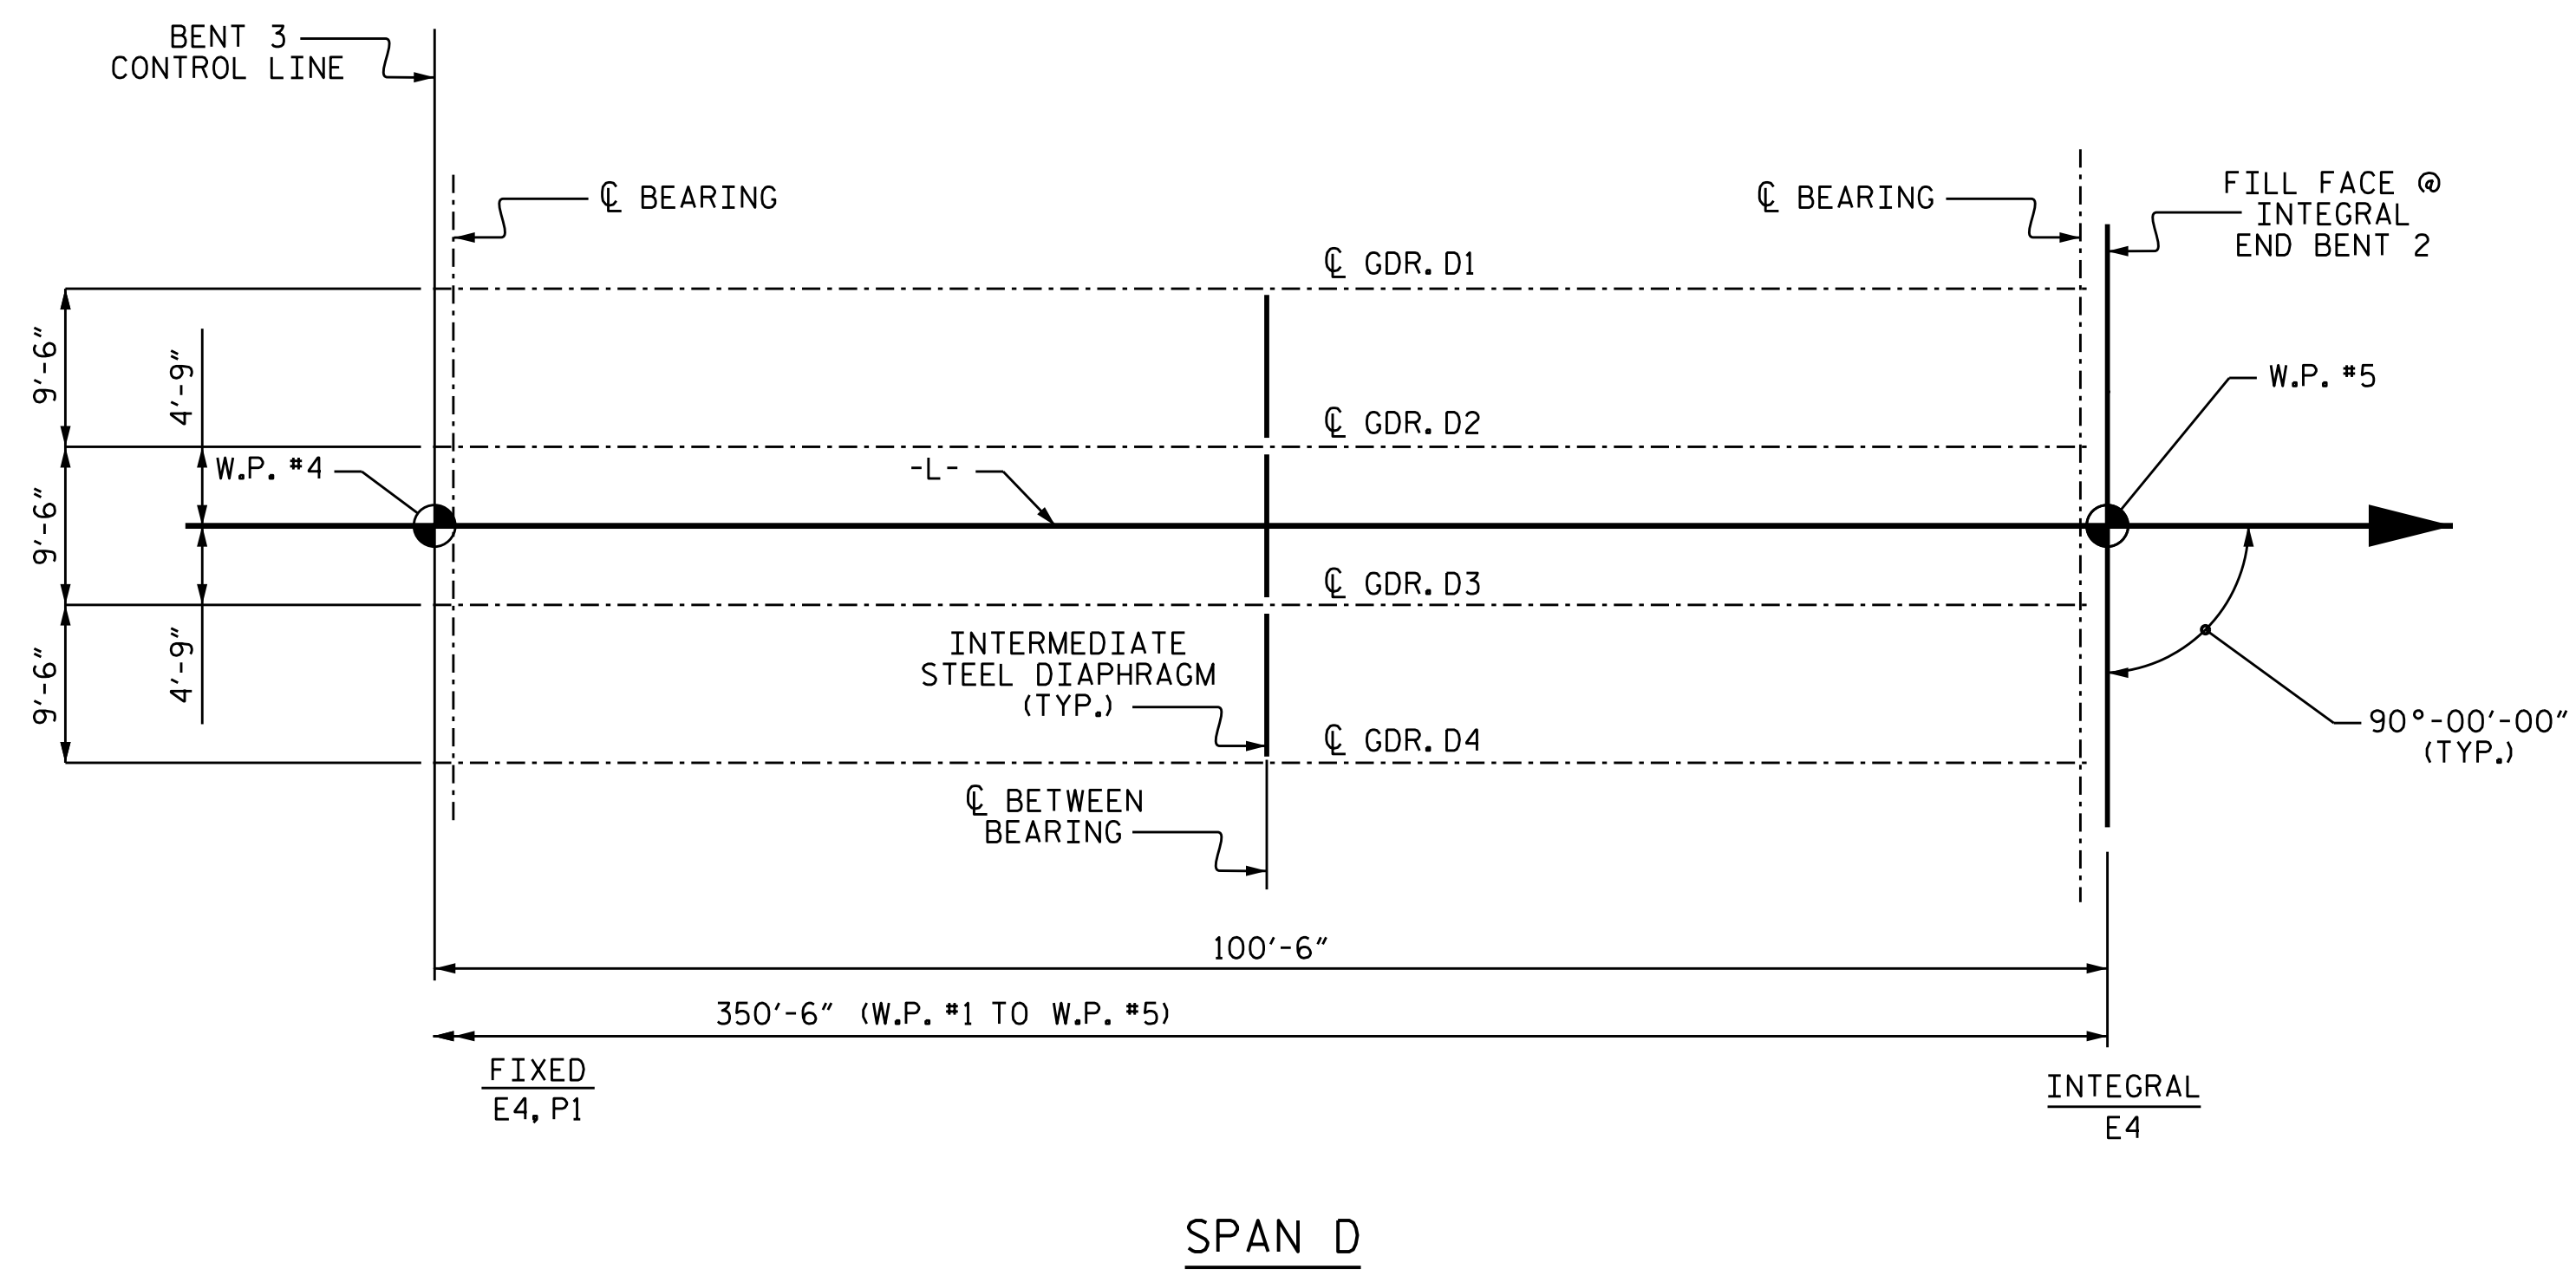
BENT 3
CONTROL LINE

℄ BEARING

℄ BEARING

FILL FACE @
INTEGRAL
END BENT 2

℄ GDR. D1

9'-6"

4'-9"

℄ GDR. D2

W.P. #5

W.P. #4

-L-

9'-6"

℄ GDR. D3

9'-6"

4'-9"

INTERMEDIATE
STEEL DIAPHRAGM
(TYP.)

℄ GDR. D4

90°-00'-00"
(TYP.)

℄ BETWEEN
BEARING

100'-6"

350'-6" (W.P. #1 TO W.P. #5)

FIXED
E4, P1

INTEGRAL
E4

SPAN D